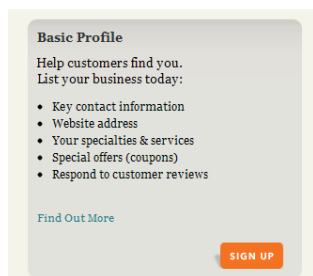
Basic Profile

Help customers find you.
List your business today:

- Key contact information
- Website address
- Your specialties & services
- Special offers (coupons)
- Respond to customer reviews

Find Out More

SIGN UP